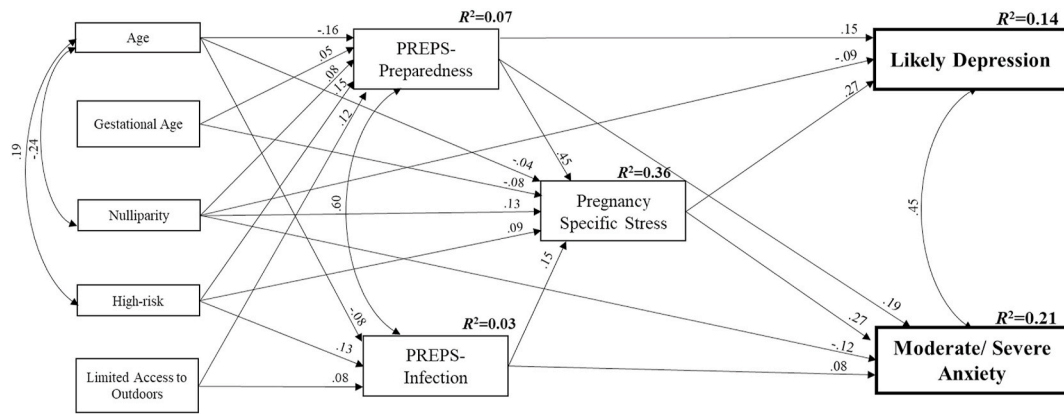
Age

Gestational Age

Nulliparity

High-risk

Limited Access to Outdoors

.19

-.24

$R^2$=0.07

PREPS-Preparedness

-.16

.05

.08

.15

.12

.60

$R^2$=0.36

Pregnancy Specific Stress

.45

-.04

-.08

.13

.09

.15

$R^2$=0.03

PREPS-Infection

-.08

.13

.08

$R^2$=0.14

Likely Depression

.15

-.09

.27

.45

$R^2$=0.21

Moderate/ Severe Anxiety

.19

.27

-.12

.08